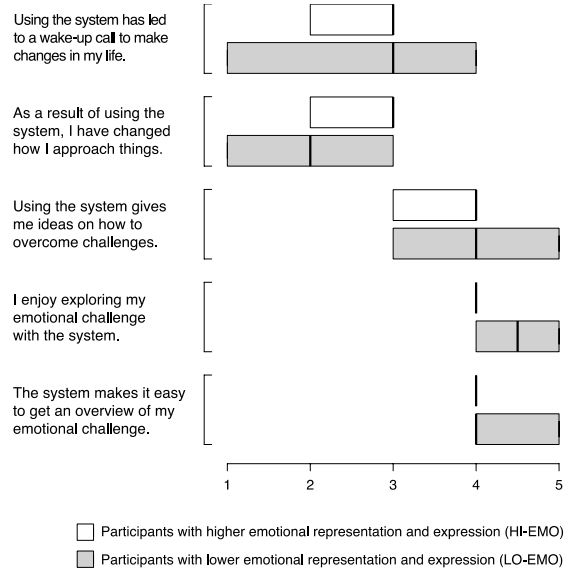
Using the system has led to a wake-up call to make changes in my life.

As a result of using the system, I have changed how I approach things.

Using the system gives me ideas on how to overcome challenges.

I enjoy exploring my emotional challenge with the system.

The system makes it easy to get an overview of my emotional challenge.

1 2 3 4 5

Participants with higher emotional representation and expression (HI-EMO)

Participants with lower emotional representation and expression (LO-EMO)